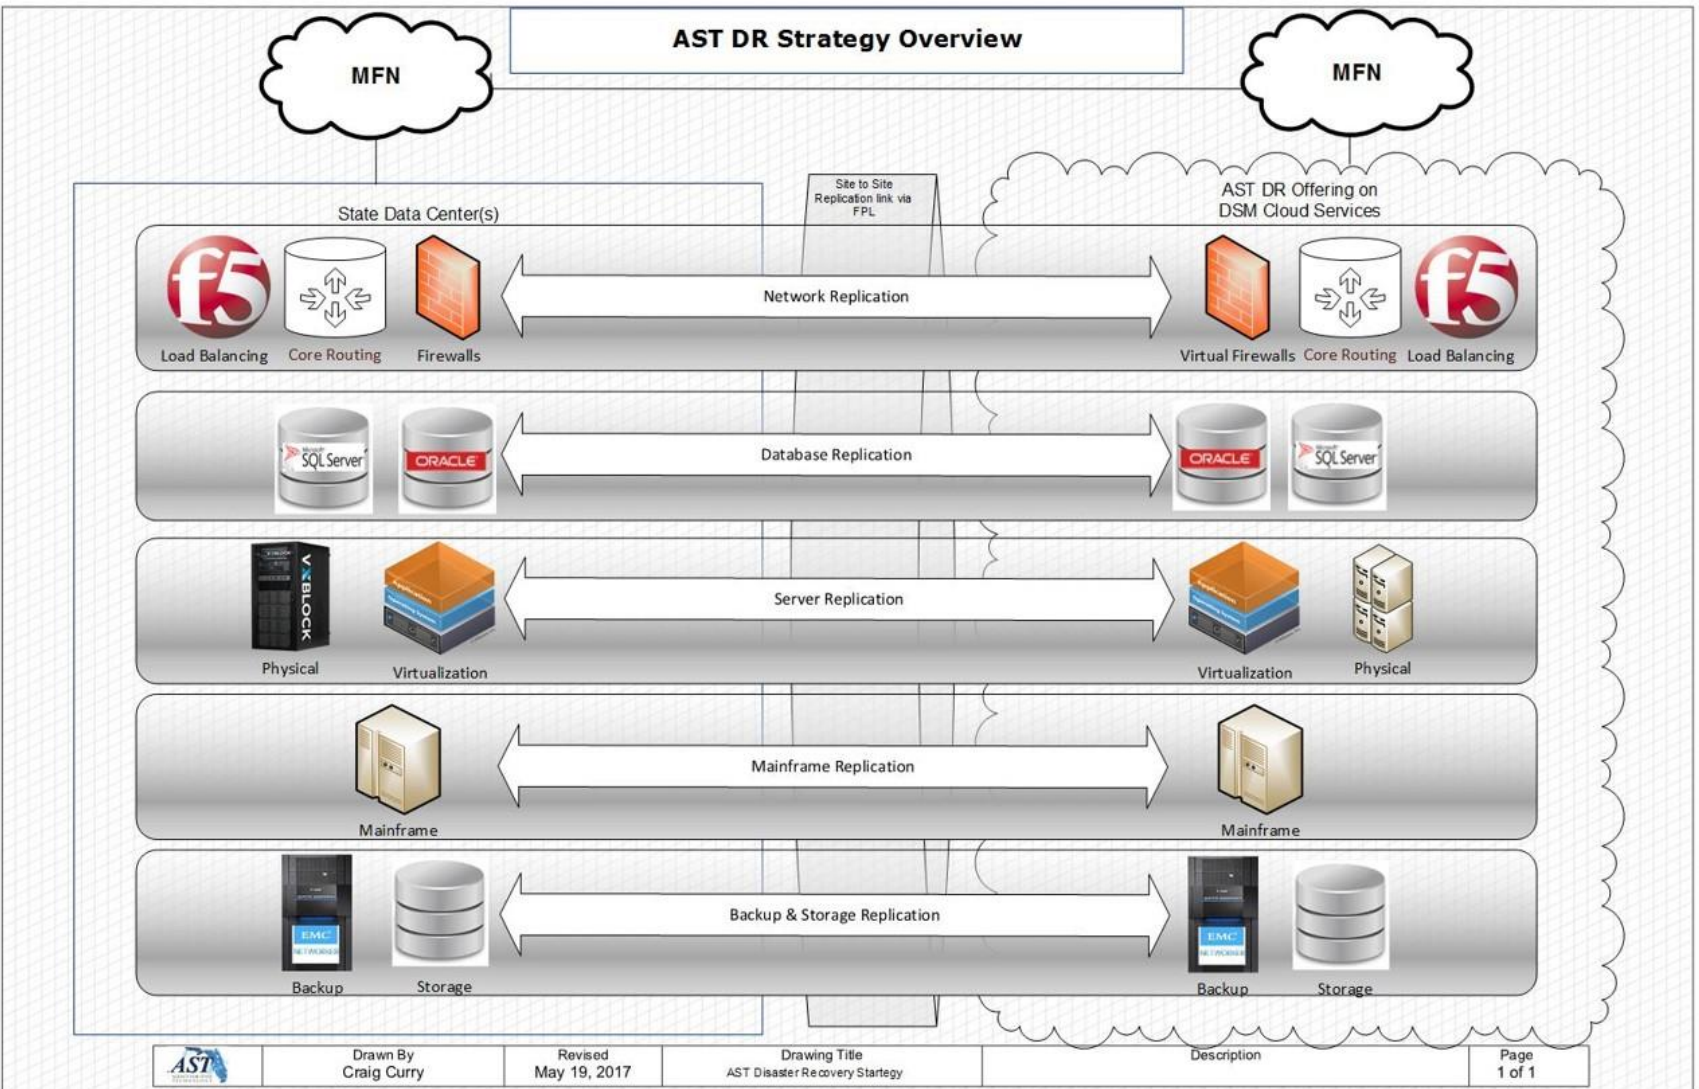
AST DR Strategy Overview

MFN

MFN

Site to Site Replication link via FPL

State Data Center(s)

AST DR Offering on DSM Cloud Services

f5 Load Balancing

Core Routing

Firewalls

Network Replication

Virtual Firewalls

Core Routing

f5 Load Balancing

Microsoft SQL Server

ORACLE

Database Replication

ORACLE

Microsoft SQL Server

VXBLOCK

Physical

Virtualization

Server Replication

Virtualization

Physical

Mainframe

Mainframe Replication

Mainframe

EMC NETWORKER

Backup

Storage

Backup & Storage Replication

EMC NETWORKER

Backup

Storage

| AST | Drawn By Craig Curry | Revised May 19, 2017 | Drawing Title AST Disaster Recovery Startegy | Description | Page 1 of 1 |